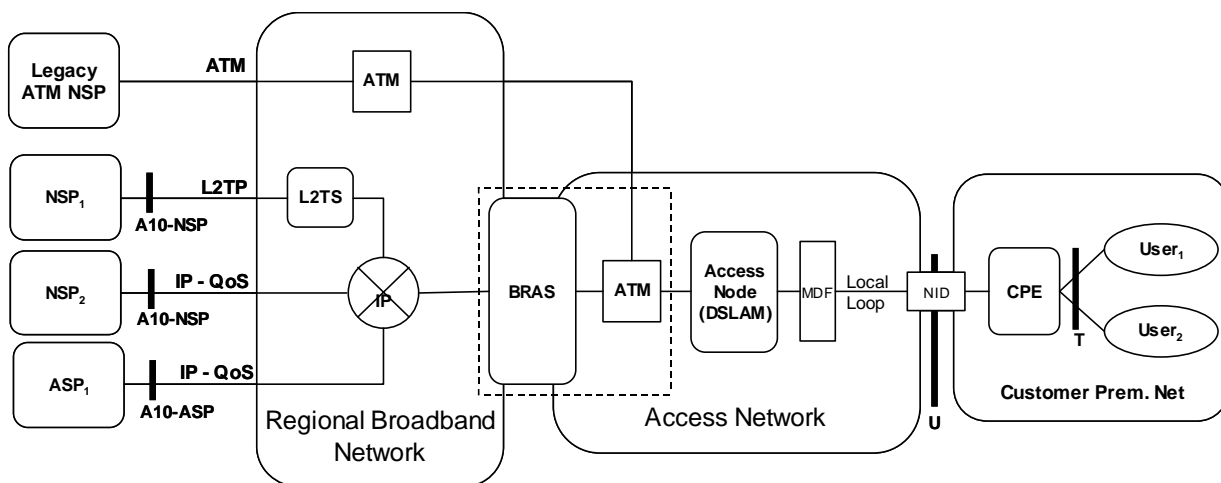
Legacy ATM NSP

ATM

ATM

$NSP_1$

A10-NSP

L2TP

L2TS

$NSP_2$

IP - QoS

A10-NSP

IP

$ASP_1$

IP - QoS

A10-ASP

Regional Broadband Network

BRAS

ATM

Access Node (DSLAM)

MDF

Local Loop

Access Network

NID

U

CPE

T

$User_1$

$User_2$

Customer Prem. Net